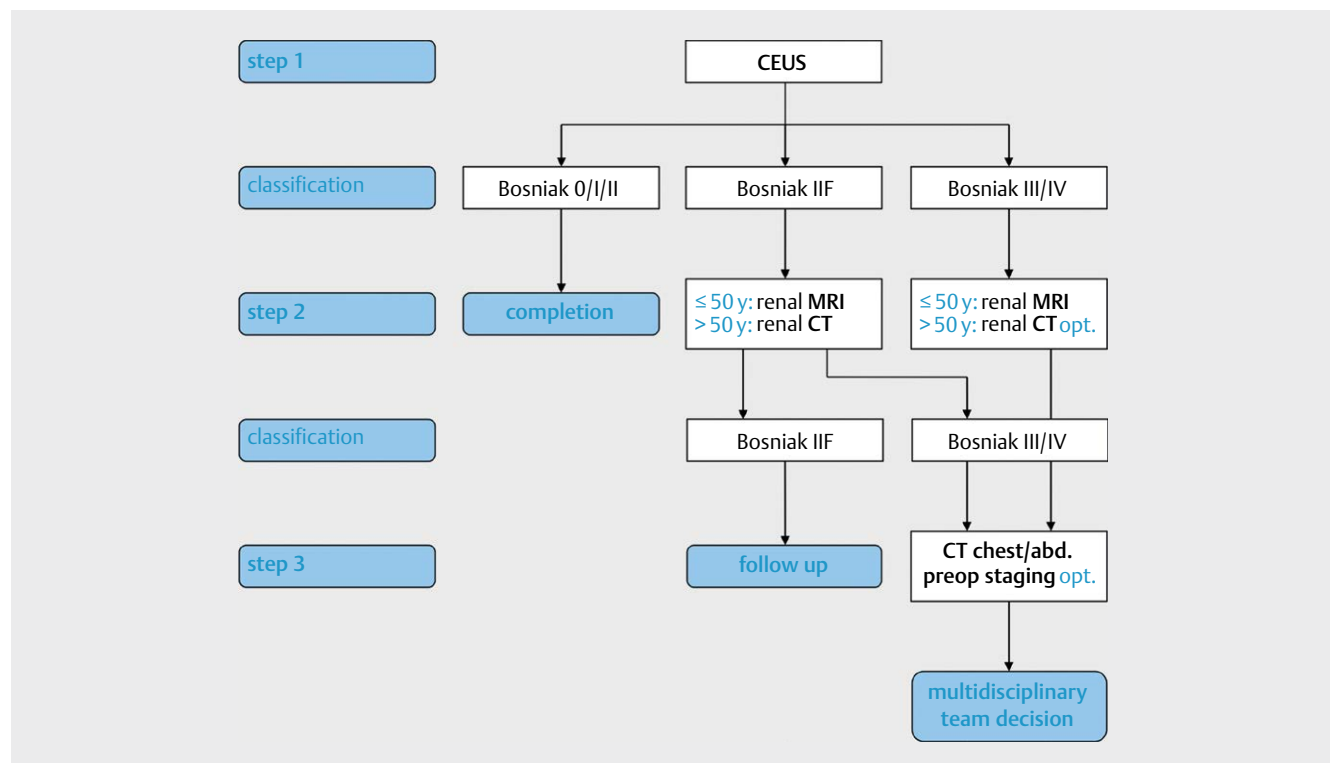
step 1

CEUS

classification

Bosniak 0/I/II

Bosniak IIF

Bosniak III/IV

step 2

completion

$\leq 50$ y: renal MRI
$> 50$ y: renal CT

$\leq 50$ y: renal MRI
$> 50$ y: renal CT opt.

classification

Bosniak IIF

Bosniak III/IV

step 3

follow up

CT chest/abd.
preop staging opt.

multidisciplinary team decision